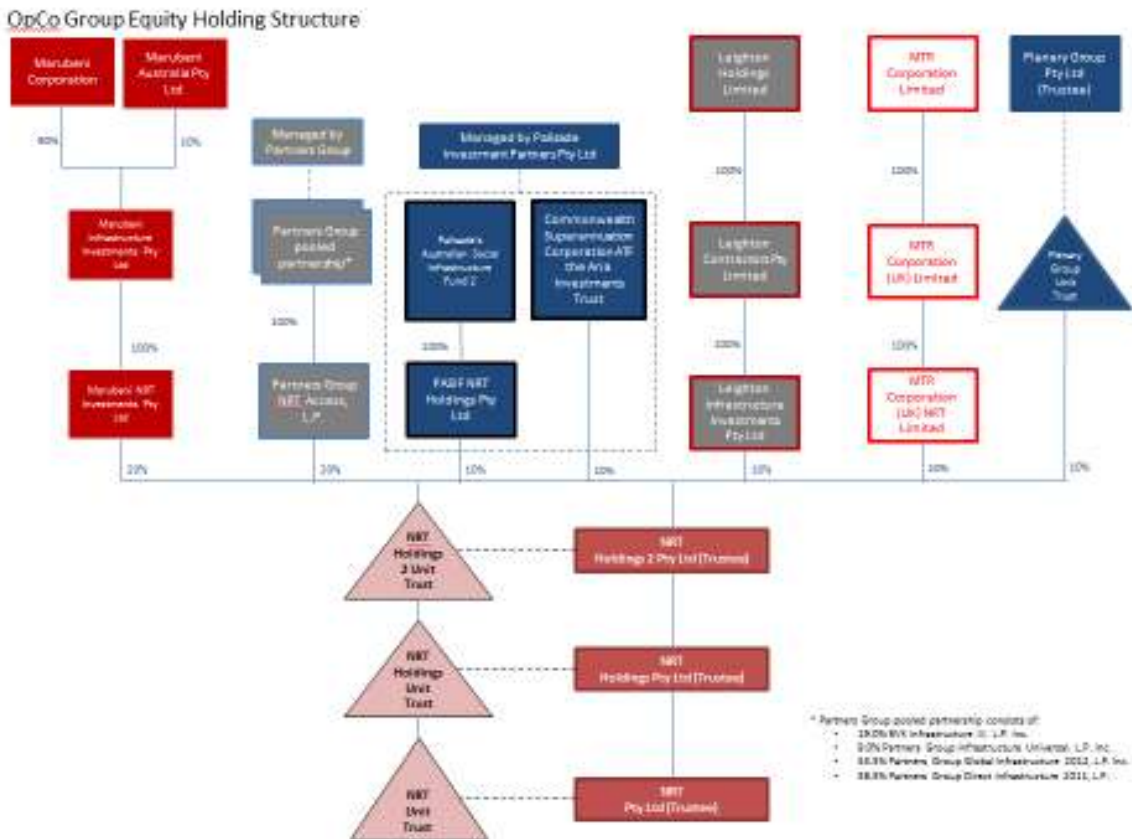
OpCo Group Equity Holding Structure

Marubeni Corporation

Marubeni Australia Pty Ltd

90%

10%

Marubeni Infrastructure Investments Pty Ltd

100%

Marubeni NRT Investments Pty Ltd

20%

Managed by Partners Group

Partners Group pooled partnership*

100%

Partners Group NRT Access, L.P.

20%

Managed by Palisade Investment Partners Pty Ltd

Palisade's Australian Social Infrastructure Fund 2

Commonwealth Superannuation Corporation ATF the Aria Investments Trust

100%

PASIF NRT Holdings Pty Ltd

10%

10%

Leighton Holdings Limited

100%

Leighton Contractors Pty Limited

100%

Leighton Infrastructure Investments Pty Ltd

10%

MTR Corporation Limited

100%

MTR Corporation (UK) Limited

100%

MTR Corporation (UK) NRT Limited

10%

Plenary Group Pty Ltd (Trustee)

Plenary Group Unit Trust

10%

NRT Holdings 2 Unit Trust

NRT Holdings 2 Pty Ltd (Trustee)

NRT Holdings Unit Trust

NRT Holdings Pty Ltd (Trustee)

NRT Unit Trust

NRT Pty Ltd (Trustee)

* Partners Group pooled partnership consists of:
• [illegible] BVK Infrastructure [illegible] L.P. Inc.
• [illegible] Partners Group Infrastructure Universe L.P. Inc.
• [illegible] Partners Group Global Infrastructure 2012, L.P. Inc.
• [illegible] Partners Group Direct Infrastructure 2011, L.P.